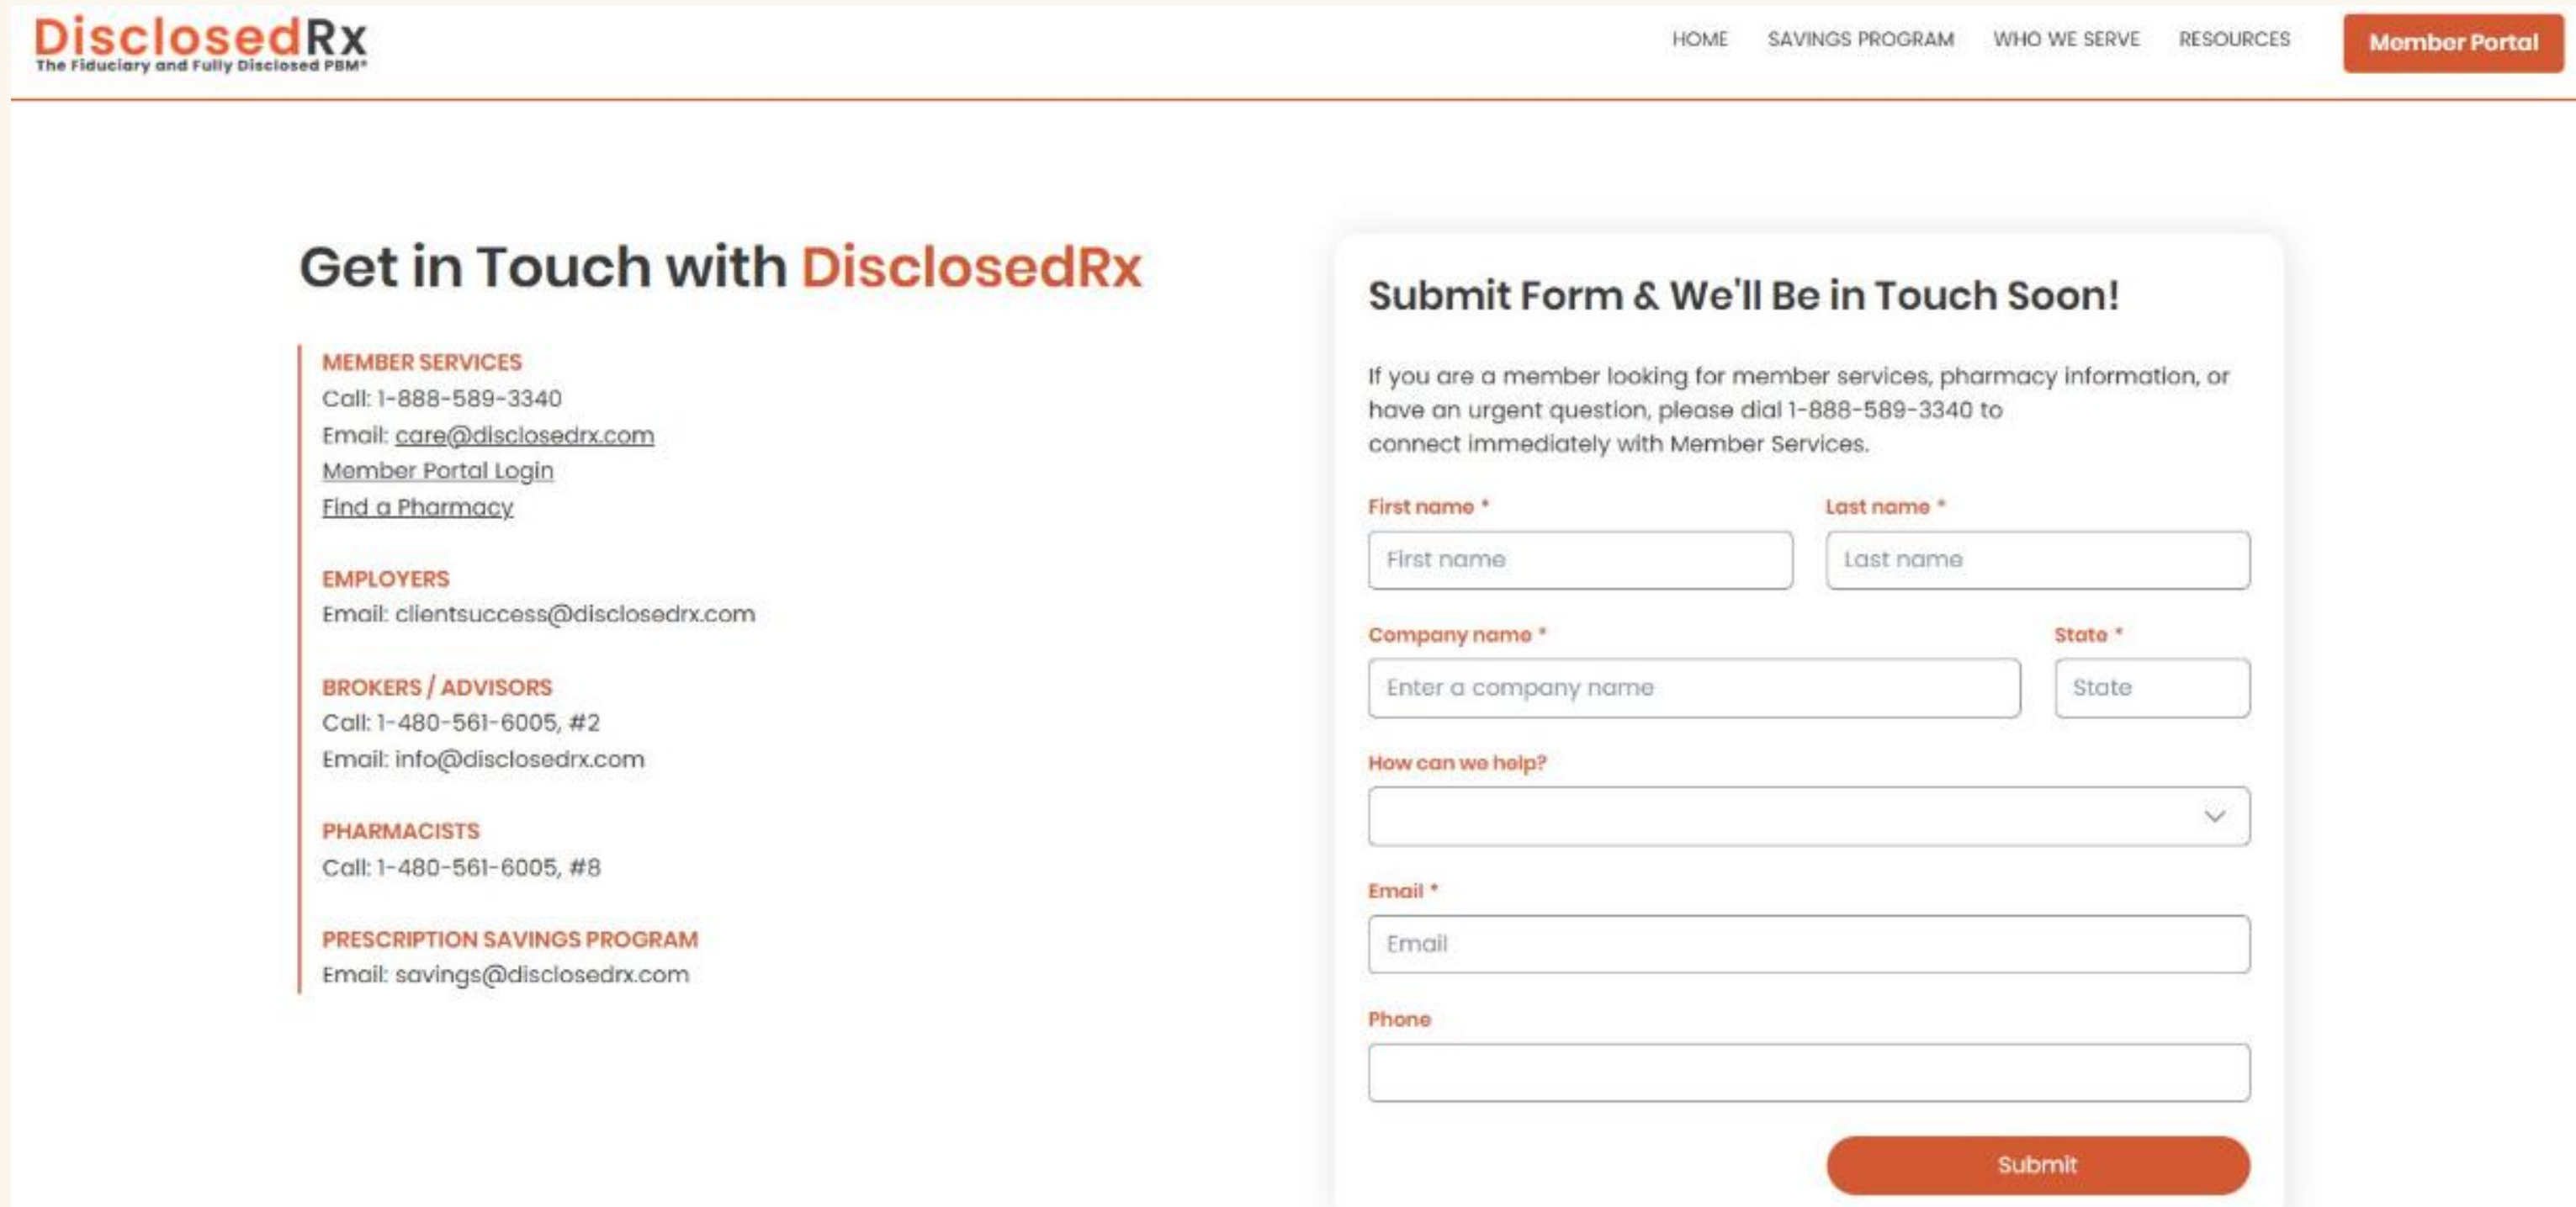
DisclosedRx
The Fiduciary and Fully Disclosed PBM®

HOME SAVINGS PROGRAM WHO WE SERVE RESOURCES Member Portal

Get in Touch with DisclosedRx

MEMBER SERVICES
Call: 1-888-589-3340
Email: care@disclosedrx.com
Member Portal Login
Find a Pharmacy

EMPLOYERS
Email: clientsuccess@disclosedrx.com

BROKERS / ADVISORS
Call: 1-480-561-6005, #2
Email: info@disclosedrx.com

PHARMACISTS
Call: 1-480-561-6005, #8

PRESCRIPTION SAVINGS PROGRAM
Email: savings@disclosedrx.com

Submit Form & We'll Be in Touch Soon!

If you are a member looking for member services, pharmacy information, or have an urgent question, please dial 1-888-589-3340 to connect immediately with Member Services.

First name *
First name
Last name *
Last name
Company name *
Enter a company name
State *
State
How can we help?
Email *
Email
Phone
Submit